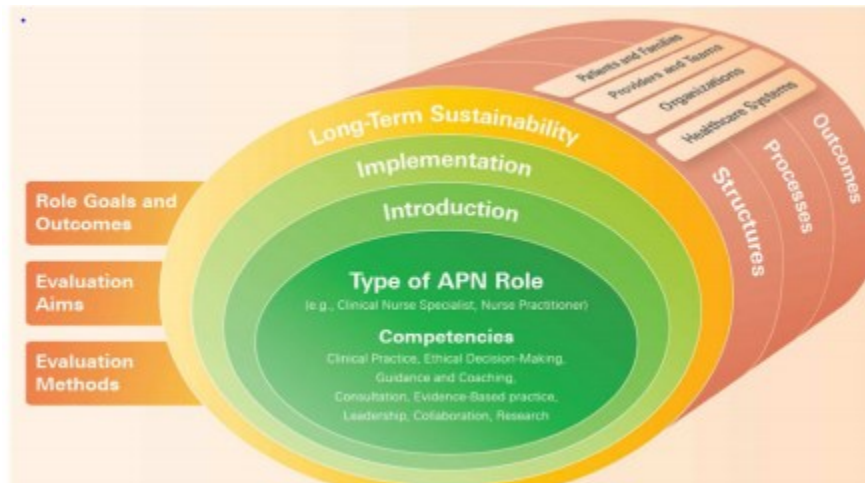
Role Goals and Outcomes

Evaluation Aims

Evaluation Methods

Long-Term Sustainability

Implementation

Introduction

Type of APN Role

(e.g., Clinical Nurse Specialist, Nurse Practitioner)

Competencies

Clinical Practice, Ethical Decision-Making, Guidance and Coaching, Consultation, Evidence-Based practice, Leadership, Collaboration, Research

Patients and Families

Providers and Teams

Organizations

Healthcare Systems

Structures

Processes

Outcomes